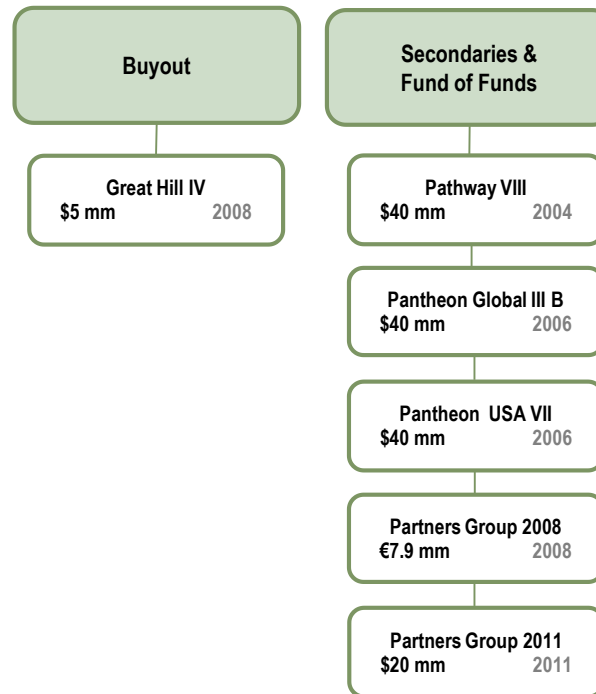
Buyout

Great Hill IV
$5 mm 2008

Secondaries & Fund of Funds

Pathway VIII
$40 mm 2004

Pantheon Global III B
$40 mm 2006

Pantheon USA VII
$40 mm 2006

Partners Group 2008
€7.9 mm 2008

Partners Group 2011
$20 mm 2011